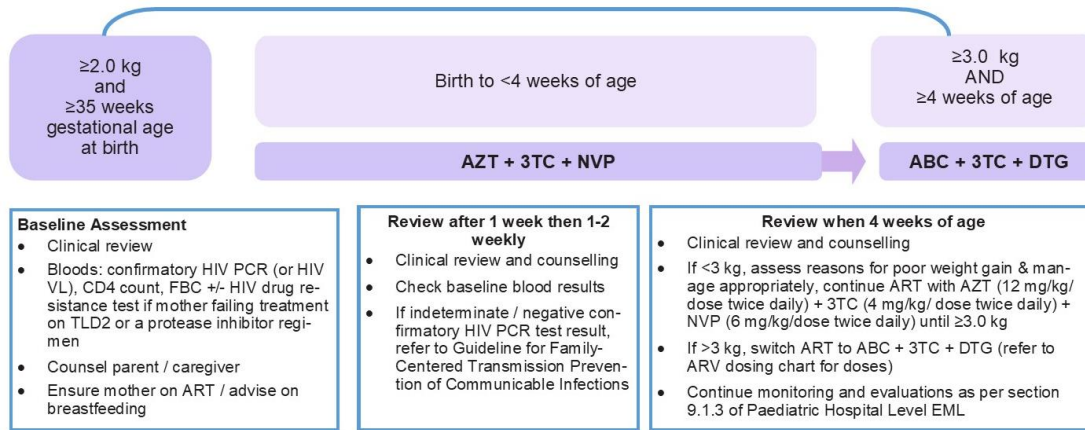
≥2.0 kg
and
≥35 weeks gestational age at birth

Birth to <4 weeks of age

≥3.0 kg
AND
≥4 weeks of age

AZT + 3TC + NVP

ABC + 3TC + DTG

**Baseline Assessment**
- Clinical review
- Bloods: confirmatory HIV PCR (or HIV VL), CD4 count, FBC +/- HIV drug resistance test if mother failing treatment on TLD2 or a protease inhibitor regimen
- Counsel parent / caregiver
- Ensure mother on ART / advise on breastfeeding

**Review after 1 week then 1-2 weekly**
- Clinical review and counselling
- Check baseline blood results
- If indeterminate / negative confirmatory HIV PCR test result, refer to Guideline for Family-Centered Transmission Prevention of Communicable Infections

**Review when 4 weeks of age**
- Clinical review and counselling
- If <3 kg, assess reasons for poor weight gain & manage appropriately, continue ART with AZT (12 mg/kg/ dose twice daily) + 3TC (4 mg/kg/ dose twice daily) + NVP (6 mg/kg/dose twice daily) until ≥3.0 kg
- If >3 kg, switch ART to ABC + 3TC + DTG (refer to ARV dosing chart for doses)
- Continue monitoring and evaluations as per section 9.1.3 of Paediatric Hospital Level EML